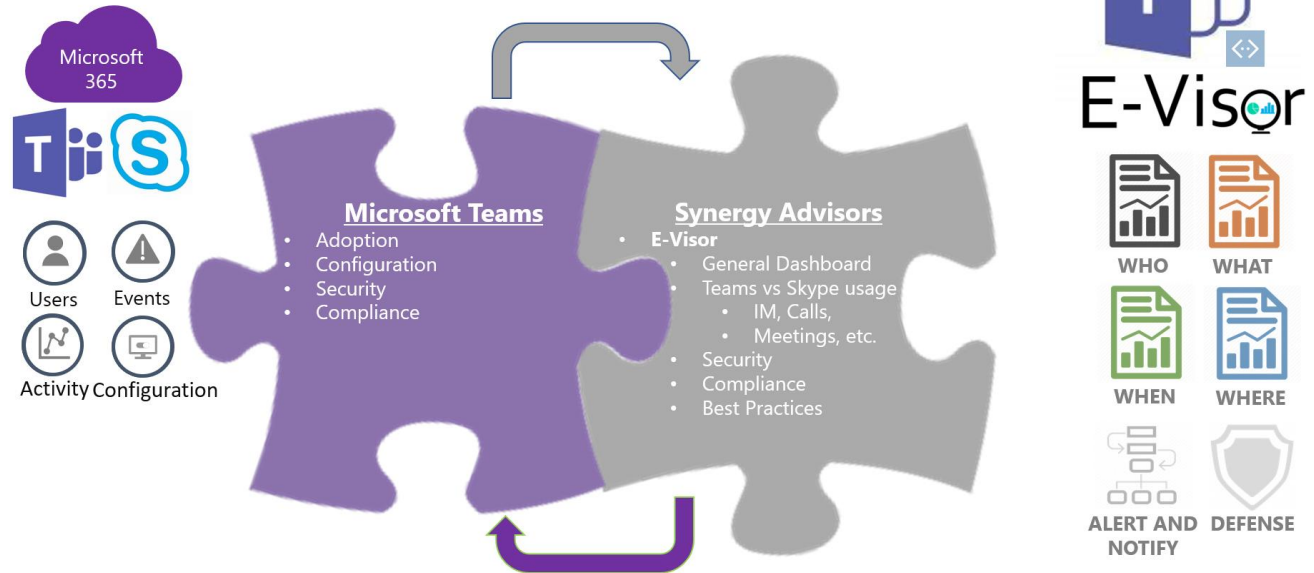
Microsoft 365

Users
Events
Activity
Configuration

Microsoft Teams
- Adoption
- Configuration
- Security
- Compliance

Synergy Advisors
- E-Visor
  - General Dashboard
  - Teams vs Skype usage
    - IM, Calls,
    - Meetings, etc.
  - Security
  - Compliance
  - Best Practices

E-Visor

WHO
WHAT
WHEN
WHERE
ALERT AND NOTIFY
DEFENSE